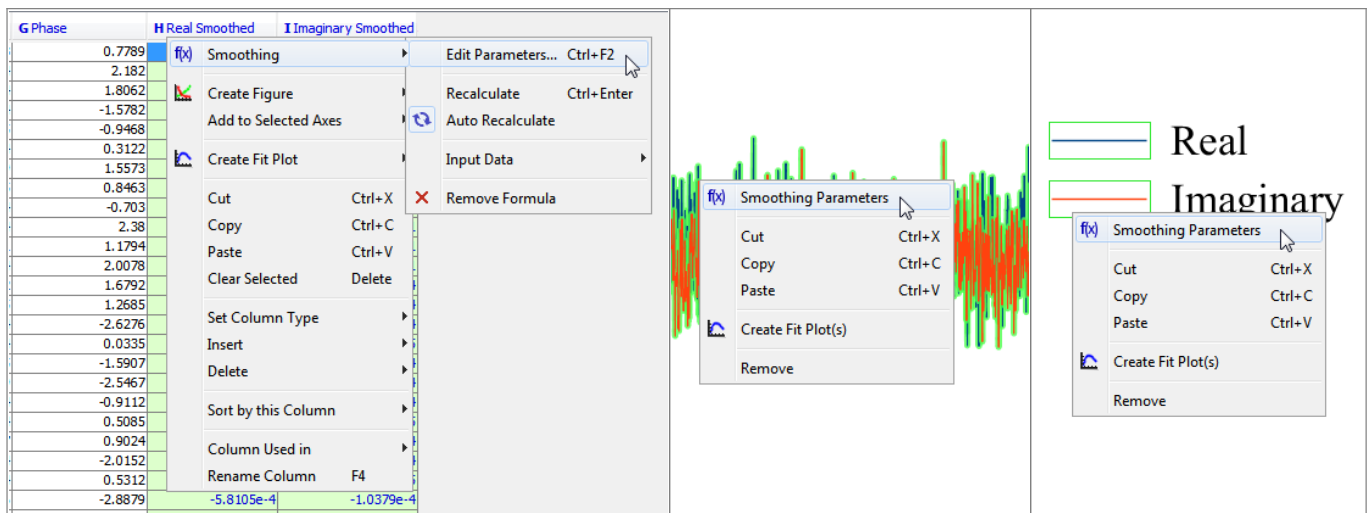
| G Phase | H Real Smoothed | I Imaginary Smoothed |
|---|---|---|
| 0.7789 | | |
| 2.182 | | |
| 1.8062 | | |
| -1.5782 | | |
| -0.9468 | | |
| 0.3122 | | |
| 1.5573 | | |
| 0.8463 | | |
| -0.703 | | |
| 2.38 | | |
| 1.1794 | | |
| 2.0078 | | |
| 1.6792 | | |
| 1.2685 | | |
| -2.6276 | | |
| 0.0335 | | |
| -1.5907 | | |
| -2.5467 | | |
| -0.9112 | | |
| 0.5085 | | |
| 0.9024 | | |
| -2.0152 | | |
| 0.5312 | | |
| -2.8879 | -5.8105e-4 | -1.0379e-4 |

f(x) Smoothing
Create Figure
Add to Selected Axes
Create Fit Plot
Cut Ctrl+X
Copy Ctrl+C
Paste Ctrl+V
Clear Selected Delete
Set Column Type
Insert
Delete
Sort by this Column
Column Used in
Rename Column F4

Edit Parameters... Ctrl+F2
Recalculate Ctrl+Enter
Auto Recalculate
Input Data
Remove Formula

f(x) Smoothing Parameters
Cut Ctrl+X
Copy Ctrl+C
Paste Ctrl+V
Create Fit Plot(s)
Remove

Real
Imaginary

f(x) Smoothing Parameters
Cut Ctrl+X
Copy Ctrl+C
Paste Ctrl+V
Create Fit Plot(s)
Remove